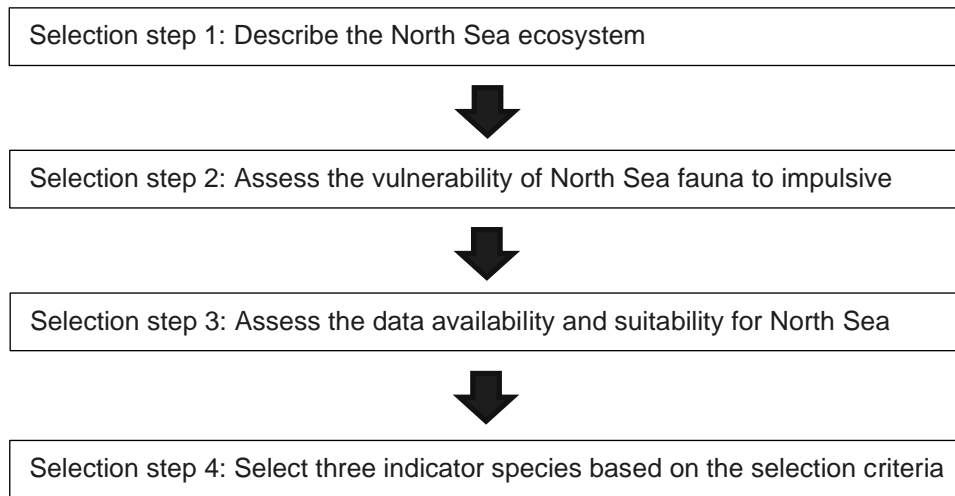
Selection step 1: Describe the North Sea ecosystem

Selection step 2: Assess the vulnerability of North Sea fauna to impulsive

Selection step 3: Assess the data availability and suitability for North Sea

Selection step 4: Select three indicator species based on the selection criteria